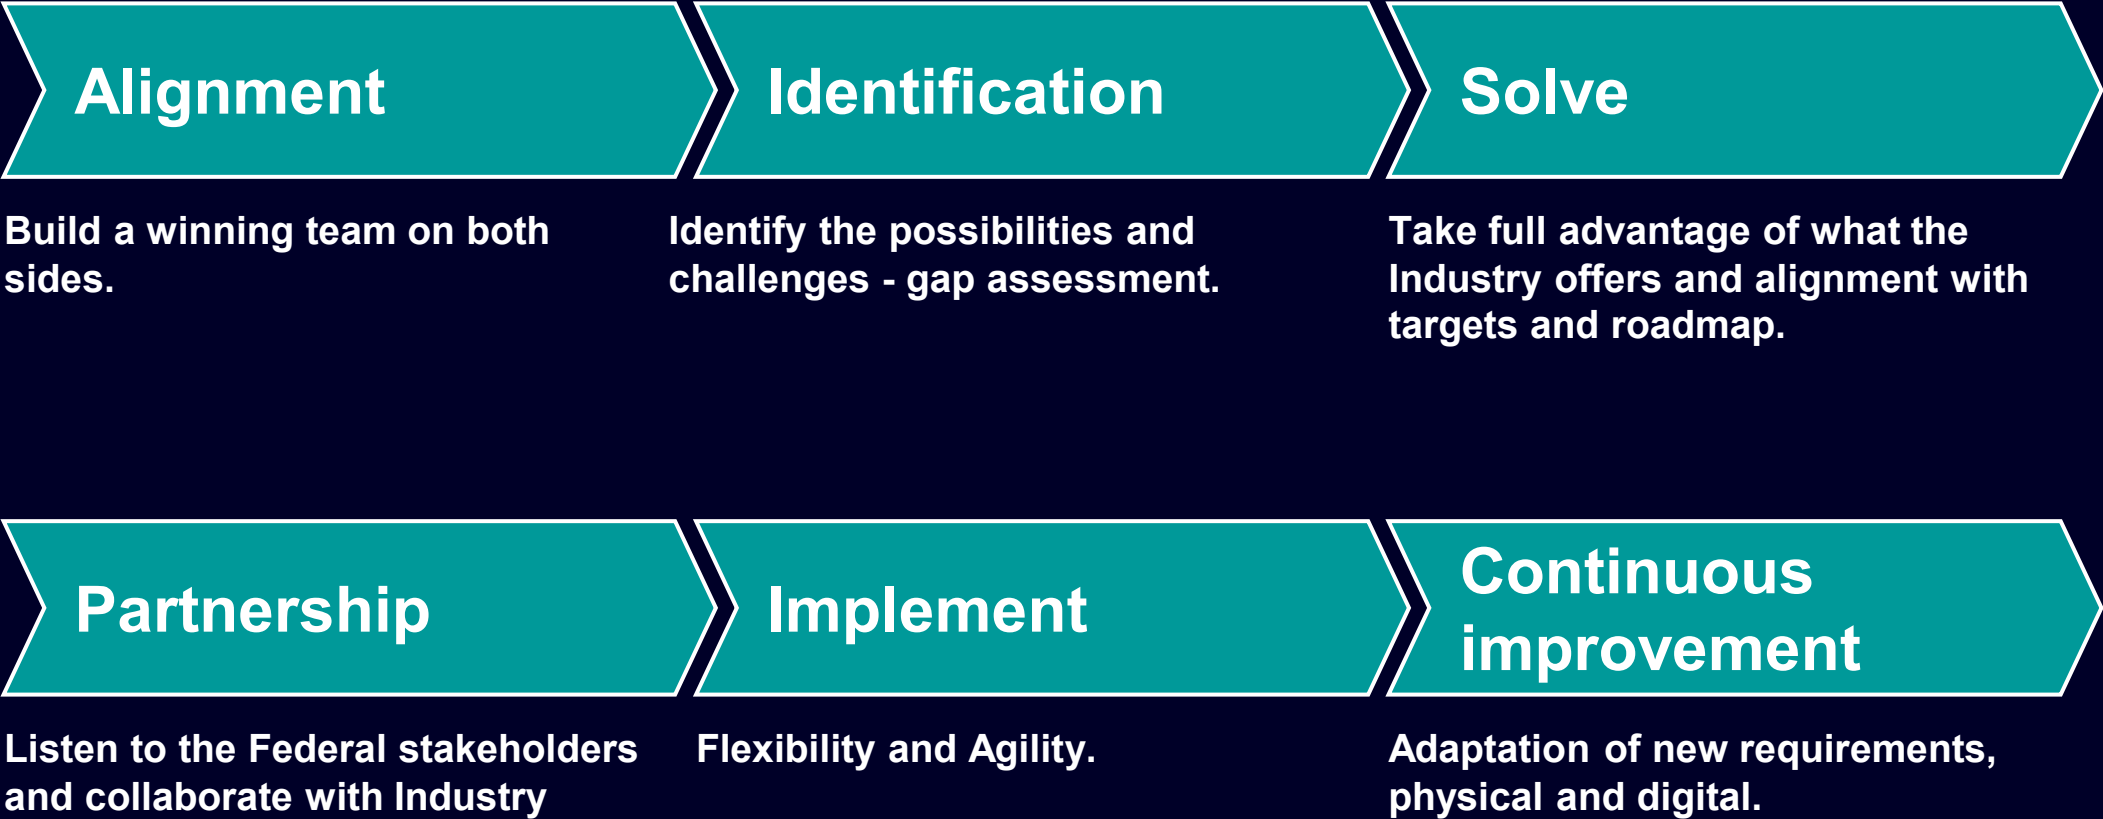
Alignment

Build a winning team on both sides.

Identification

Identify the possibilities and challenges - gap assessment.

Solve

Take full advantage of what the Industry offers and alignment with targets and roadmap.

Partnership

Listen to the Federal stakeholders and collaborate with Industry

Implement

Flexibility and Agility.

Continuous improvement

Adaptation of new requirements, physical and digital.